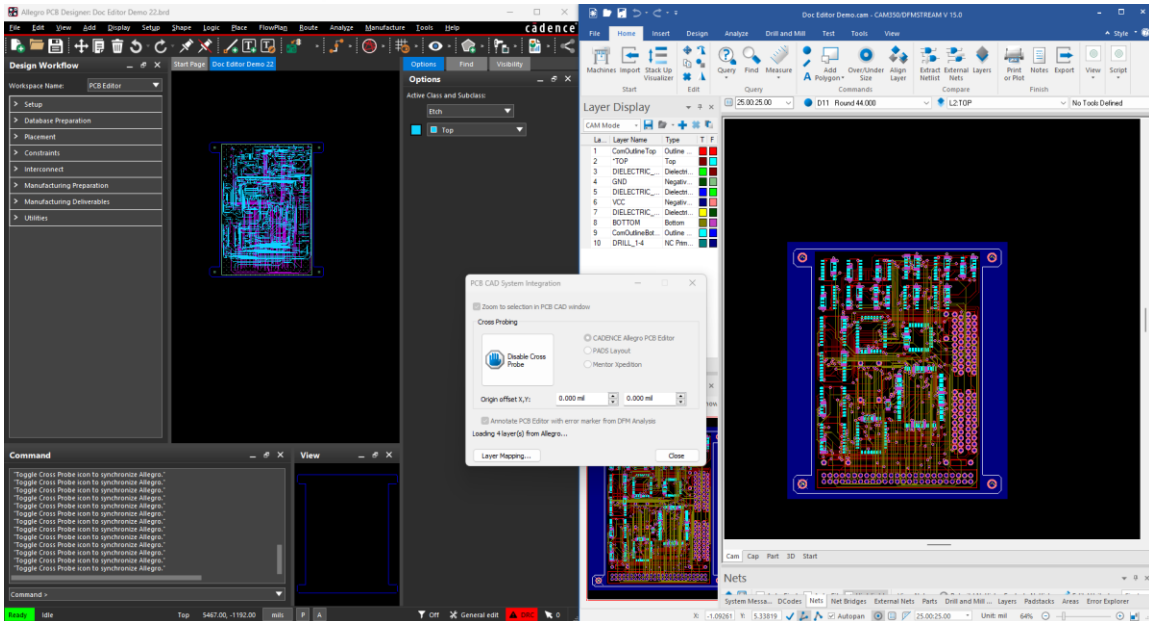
Allegro PCB Designer: Doc Editor Demo 22.brd
File Edit View Add Display Setup Shape Logic Place FlowPlan Route Analyze Manufacture Tools Help
cadence

Design Workflow
Workspace Name: PCB Editor
Setup
Database Preparation
Placement
Constraints
Interconnect
Manufacturing Preparation
Manufacturing Deliverables
Utilities

Start Page | Doc Editor Demo 22

Options | Find | Visibility
Options
Active Class and Subclass:
Etch
Top

Command
"Toggle Cross Probe icon to synchronize Allegro."
"Toggle Cross Probe icon to synchronize Allegro."
"Toggle Cross Probe icon to synchronize Allegro."
"Toggle Cross Probe icon to synchronize Allegro."
"Toggle Cross Probe icon to synchronize Allegro."
"Toggle Cross Probe icon to synchronize Allegro."
"Toggle Cross Probe icon to synchronize Allegro."
"Toggle Cross Probe icon to synchronize Allegro."
"Toggle Cross Probe icon to synchronize Allegro."
"Toggle Cross Probe icon to synchronize Allegro."
"Toggle Cross Probe icon to synchronize Allegro."
"Toggle Cross Probe icon to synchronize Allegro."
"Toggle Cross Probe icon to synchronize Allegro."
"Toggle Cross Probe icon to synchronize Allegro."
"Toggle Cross Probe icon to synchronize Allegro."
Command >

View

Ready | Idle | Top 5467.00, -1192.00 | mils | P | A | Off | General edit | DRC | 0

Doc Editor Demo.cam - CAM350/DFMSTREAM V 15.0
File Home Insert Design Analyze Drill and Mill Test Tools View
Style
Machines Import Stack Up Visualizer | Query Find Measure | Add Polygon | Over/Under Size | Align Layer | Extract Netlist | External Nets | Layers | Print or Plot | Notes | Export | View | Script
Start | Edit | Query | Commands | Compare | Finish

Layer Display
CAM Mode
25.00:25.00 | D11 Round 44.000 | L2:TOP | No Tools Defined

| La... | Layer Name | Type | T | F |
|---|---|---|---|---|
| 1 | ComOutlineTop | Outline ... | | |
| 2 | *TOP | Top | | |
| 3 | DIELECTRIC_... | Dielectri... | | |
| 4 | GND | Negativ... | | |
| 5 | DIELECTRIC_... | Dielectri... | | |
| 6 | VCC | Negativ... | | |
| 7 | DIELECTRIC_... | Dielectri... | | |
| 8 | BOTTOM | Bottom | | |
| 9 | ComOutlineBot... | Outline ... | | |
| 10 | DRILL_1-4 | NC Prim... | | |

PCB CAD System Integration
Zoom to selection in PCB CAD window
Cross Probing
Disable Cross Probe
CADENCE Allegro PCB Editor
PADS Layout
Mentor Xpedition
Origin offset X,Y: 0.000 mil 0.000 mil
Annotate PCB Editor with error marker from DFM Analysis
Loading 4 layer(s) from Allegro...
Layer Mapping...
Close

Cam Cap Part 3D Start

Nets
System Messa... DCodes Nets Net Bridges External Nets Parts Drill and Mill ... Layers Padstacks Areas Error Explorer

X: -1.09261 Y: 5.33819 | Autopan | 25.00:25.00 | Unit: mil | 64%